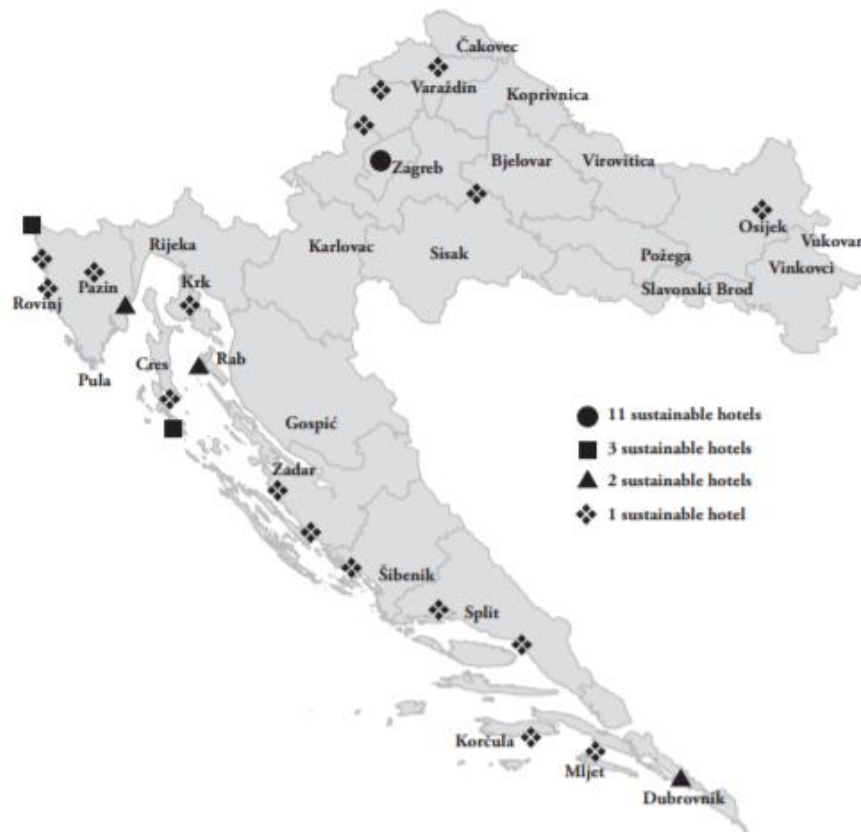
Čakovec
Varaždin
Koprivnica
Zagreb
Bjelovar
Virovitica
Osijek
Vukovar
Vinkovci
Požega
Slavonski Brod
Sisak
Karlovac
Rijeka
Pazin
Rovinj
Krk
Cres
Rab
Pula
Gospić
Zadar
Šibenik
Split
Korčula
Mljet
Dubrovnik

11 sustainable hotels
3 sustainable hotels
2 sustainable hotels
1 sustainable hotel